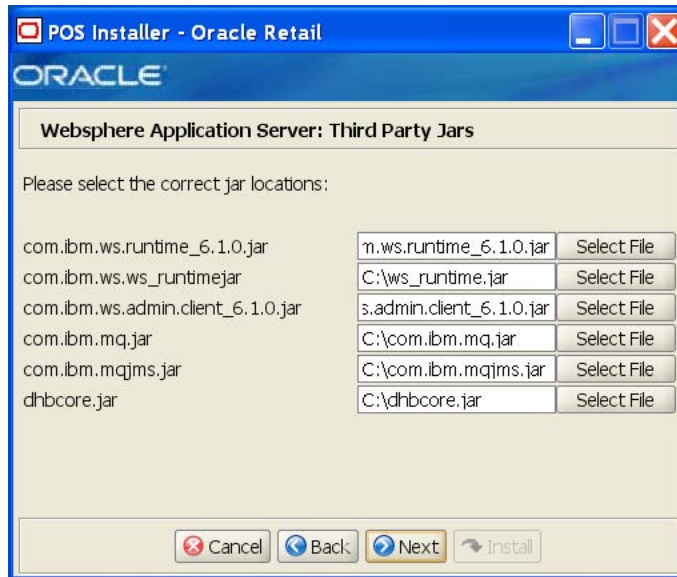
POS Installer - Oracle Retail

ORACLE

Websphere Application Server: Third Party Jars

Please select the correct jar locations:

| | | |
|---|---|---|
| com.ibm.ws.runtime_6.1.0.jar | m.ws.runtime_6.1.0.jar | Select File |
| com.ibm.ws.ws_runtimejar | C:\ws_runtime.jar | Select File |
| com.ibm.ws.admin.client_6.1.0.jar | s.admin.client_6.1.0.jar | Select File |
| com.ibm.mq.jar | C:\com.ibm.mq.jar | Select File |
| com.ibm.mqjms.jar | C:\com.ibm.mqjms.jar | Select File |
| dhbcore.jar | C:\dhbcore.jar | Select File |

Cancel Back Next Install